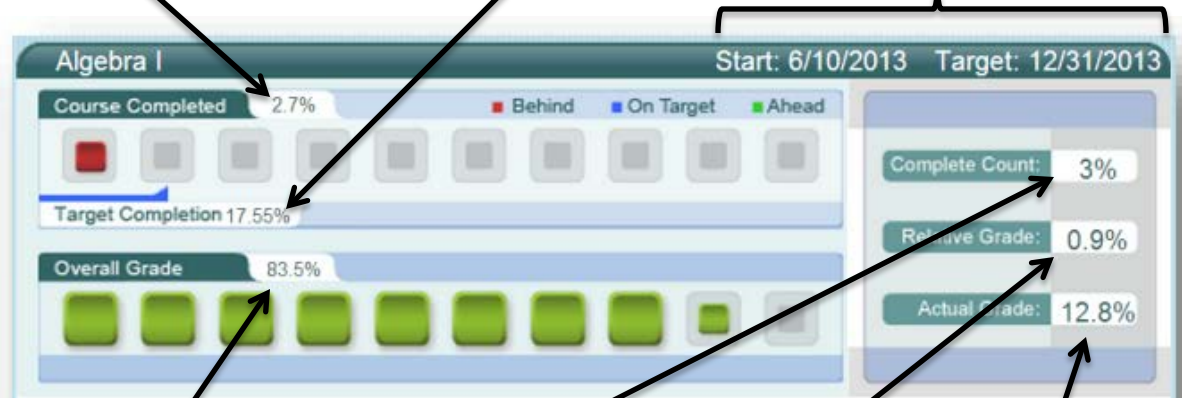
Algebra I

Start: 6/10/2013 Target: 12/31/2013

Course Completed 2.7%

Behind On Target Ahead

Target Completion 17.55%

Overall Grade 83.5%

Complete Count: 3%

Relative Grade: 0.9%

Actual Grade: 12.8%